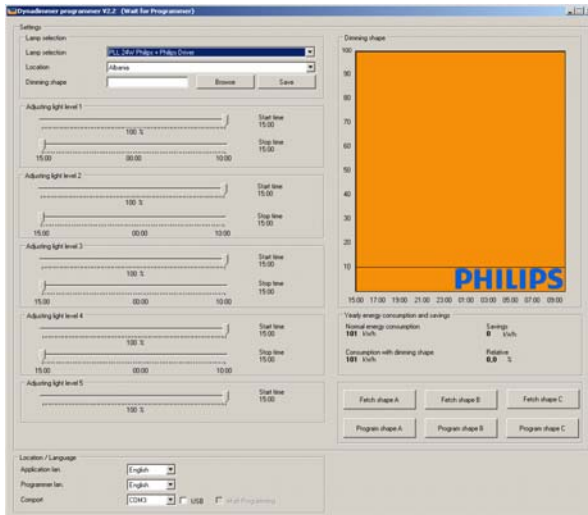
Dynadimmer programmer V2.2 (Wait for Programmer)

Settings

Lamp selection

Lamp selection PLL 24W Philips + Philips Driver

Location Albania

Dimming shape Browse Save

Adjusting light level 1

100 %

Start time 15:00

Stop time 15:00

15:00 00:00 10:00

Adjusting light level 2

100 %

Start time 15:00

Stop time 15:00

15:00 00:00 10:00

Adjusting light level 3

100 %

Start time 15:00

Stop time 15:00

15:00 00:00 10:00

Adjusting light level 4

100 %

Start time 15:00

Stop time 15:00

15:00 00:00 10:00

Adjusting light level 5

100 %

Start time 15:00

Dimming shape

100
90
80
70
60
50
40
30
20
10

PHILIPS

15:00 17:00 19:00 21:00 23:00 01:00 03:00 05:00 07:00 09:00

Yearly energy consumption and savings

Normal energy consumption 101 kWh

Savings 0 kWh

Consumption with dimming shape 101 kWh

Relative 0,0 %

Fetch shape A Fetch shape B Fetch shape C

Program shape A Program shape B Program shape C

Location / Language

Application lan. English

Programmer lan. English

Comport COM3 USB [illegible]